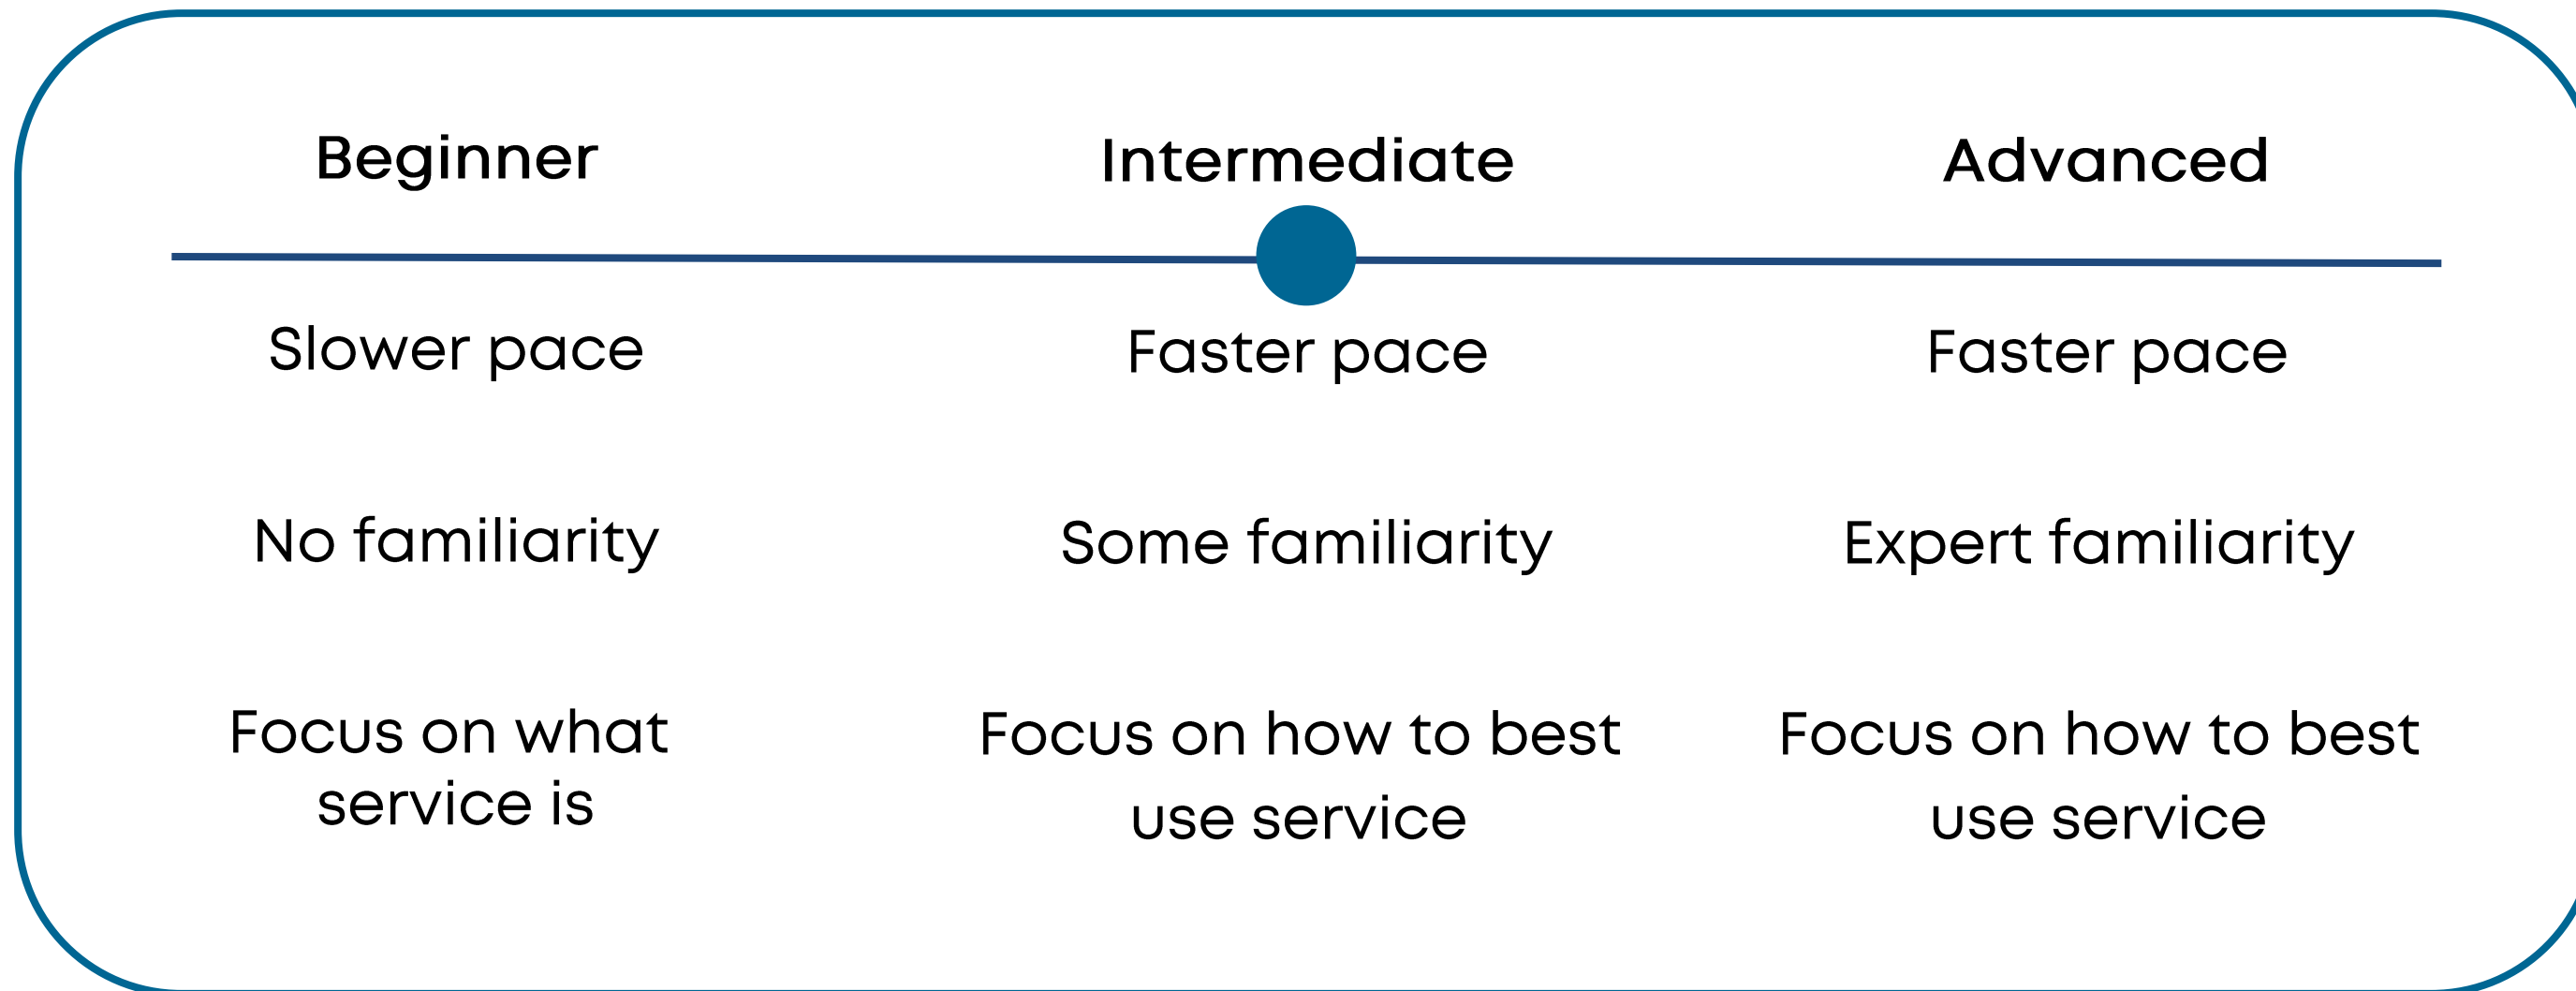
| Beginner | Intermediate | Advanced |
|---|---|---|
| Slower pace | Faster pace | Faster pace |
| No familiarity | Some familiarity | Expert familiarity |
| Focus on what service is | Focus on how to best use service | Focus on how to best use service |